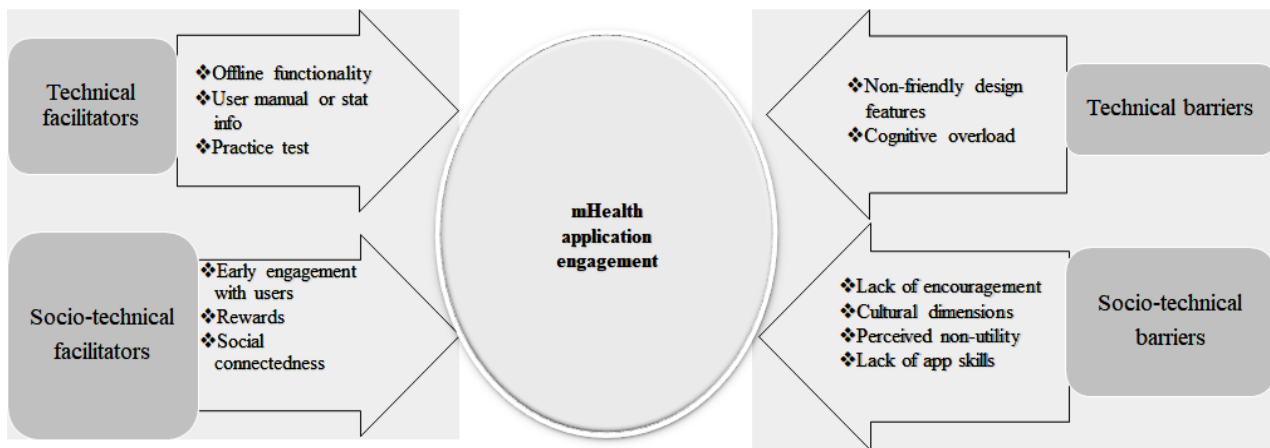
Technical facilitators

❖Offline functionality
❖User manual or stat info
❖Practice test

Socio-technical facilitators

❖Early engagement with users
❖Rewards
❖Social connectedness

mHealth application engagement

❖Non-friendly design features
❖Cognitive overload

Technical barriers

❖Lack of encouragement
❖Cultural dimensions
❖Perceived non-utility
❖Lack of app skills

Socio-technical barriers